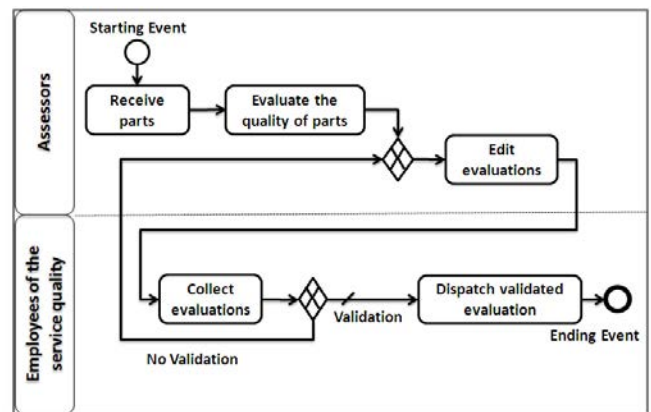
Assessors

Starting Event

Receive parts

Evaluate the quality of parts

Edit evaluations

Employees of the service quality

Collect evaluations

Validation

Dispatch validated evaluation

Ending Event

No Validation